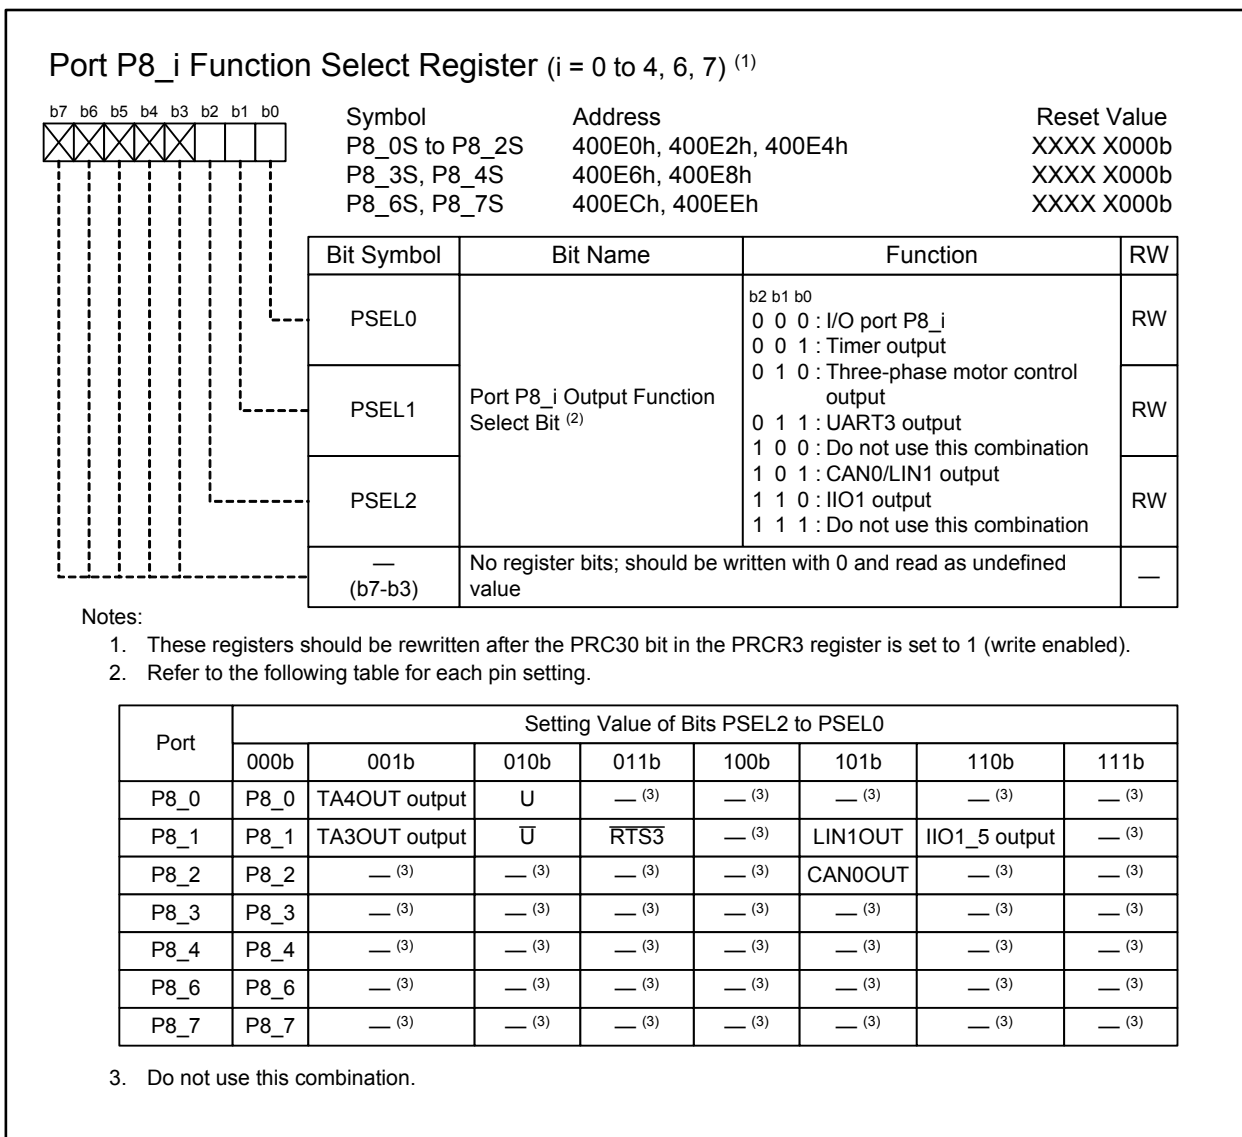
Port P8_i Function Select Register (i = 0 to 4, 6, 7) $^{(1)}$

b7 b6 b5 b4 b3 b2 b1 b0

| Symbol | Address | Reset Value |
|---|---|---|
| P8_0S to P8_2S | 400E0h, 400E2h, 400E4h | XXXX X000b |
| P8_3S, P8_4S | 400E6h, 400E8h | XXXX X000b |
| P8_6S, P8_7S | 400ECh, 400EEh | XXXX X000b |

| Bit Symbol | Bit Name | Function | RW |
|---|---|---|---|
| PSEL0 | Port P8_i Output Function Select Bit $^{(2)}$ | b2 b1 b0<br>0 0 0 : I/O port P8_i<br>0 0 1 : Timer output<br>0 1 0 : Three-phase motor control output<br>0 1 1 : UART3 output<br>1 0 0 : Do not use this combination<br>1 0 1 : CAN0/LIN1 output<br>1 1 0 : IIO1 output<br>1 1 1 : Do not use this combination | RW |
| PSEL1 | | | RW |
| PSEL2 | | | RW |
| — (b7-b3) | No register bits; should be written with 0 and read as undefined value | | — |

Notes:
1. These registers should be rewritten after the PRC30 bit in the PRCR3 register is set to 1 (write enabled).
2. Refer to the following table for each pin setting.

| Port | Setting Value of Bits PSEL2 to PSEL0 | | | | | | | |
|---|---|---|---|---|---|---|---|---|
| | 000b | 001b | 010b | 011b | 100b | 101b | 110b | 111b |
| P8_0 | P8_0 | TA4OUT output | U | — $^{(3)}$ | — $^{(3)}$ | — $^{(3)}$ | — $^{(3)}$ | — $^{(3)}$ |
| P8_1 | P8_1 | TA3OUT output | $\overline{U}$ | $\overline{RTS3}$ | — $^{(3)}$ | LIN1OUT | IIO1_5 output | — $^{(3)}$ |
| P8_2 | P8_2 | — $^{(3)}$ | — $^{(3)}$ | — $^{(3)}$ | — $^{(3)}$ | CAN0OUT | — $^{(3)}$ | — $^{(3)}$ |
| P8_3 | P8_3 | — $^{(3)}$ | — $^{(3)}$ | — $^{(3)}$ | — $^{(3)}$ | — $^{(3)}$ | — $^{(3)}$ | — $^{(3)}$ |
| P8_4 | P8_4 | — $^{(3)}$ | — $^{(3)}$ | — $^{(3)}$ | — $^{(3)}$ | — $^{(3)}$ | — $^{(3)}$ | — $^{(3)}$ |
| P8_6 | P8_6 | — $^{(3)}$ | — $^{(3)}$ | — $^{(3)}$ | — $^{(3)}$ | — $^{(3)}$ | — $^{(3)}$ | — $^{(3)}$ |
| P8_7 | P8_7 | — $^{(3)}$ | — $^{(3)}$ | — $^{(3)}$ | — $^{(3)}$ | — $^{(3)}$ | — $^{(3)}$ | — $^{(3)}$ |

3. Do not use this combination.